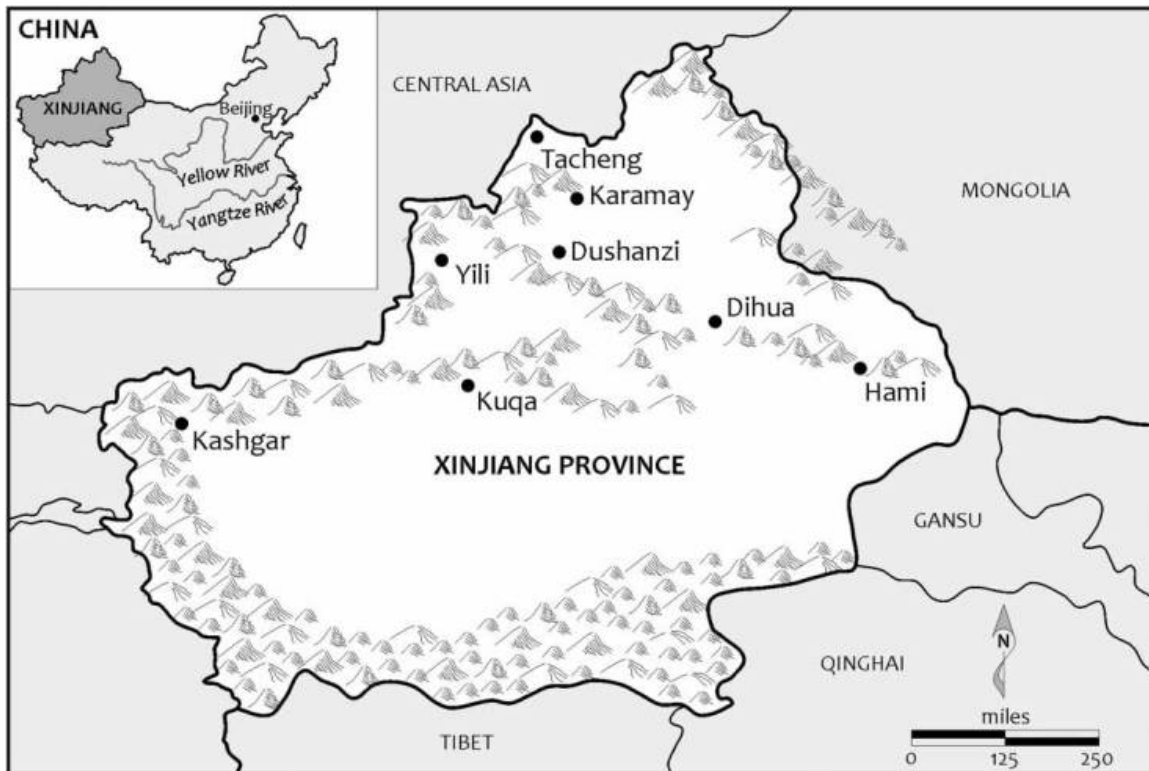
CHINA

XINJIANG

Beijing

Yellow River

Yangtze River

CENTRAL ASIA

Tacheng

Karamay

MONGOLIA

Dushanzi

Yili

Dihua

Hami

Kuqa

Kashgar

XINJIANG PROVINCE

GANSU

N

QINGHAI

miles

0 125 250

TIBET